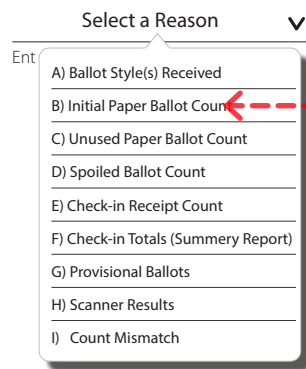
Select a Reason

Ent

A) Ballot Style(s) Received

B) Initial Paper Ballot Coun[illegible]

C) Unused Paper Ballot Count

D) Spoiled Ballot Count

E) Check-in Receipt Count

F) Check-in Totals (Summery Report)

G) Provisional Ballots

H) Scanner Results

I) Count Mismatch